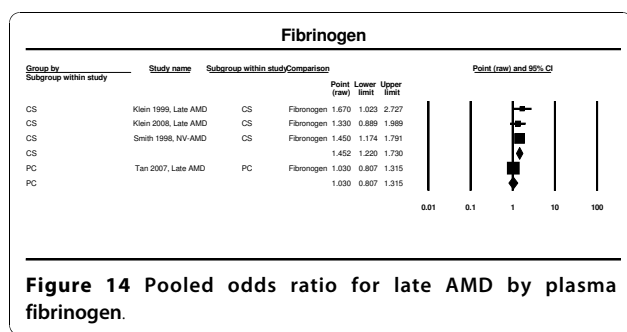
Fibrinogen

| Group by Subgroup within study | Study name | Subgroup within study | Comparison | Point (raw) | Lower limit | Upper limit |
|---|---|---|---|---|---|---|
| CS | Klein 1999, Late AMD | CS | Fibronogen | 1.670 | 1.023 | 2.727 |
| CS | Klein 2008, Late AMD | CS | Fibronogen | 1.330 | 0.889 | 1.989 |
| CS | Smith 1998, NV-AMD | CS | Fibronogen | 1.450 | 1.174 | 1.791 |
| CS | | | | 1.452 | 1.220 | 1.730 |
| PC | Tan 2007, Late AMD | PC | Fibronogen | 1.030 | 0.807 | 1.315 |
| PC | | | | 1.030 | 0.807 | 1.315 |

Point (raw) and 95% CI

0.01 0.1 1 10 100

Figure 14 Pooled odds ratio for late AMD by plasma fibrinogen.